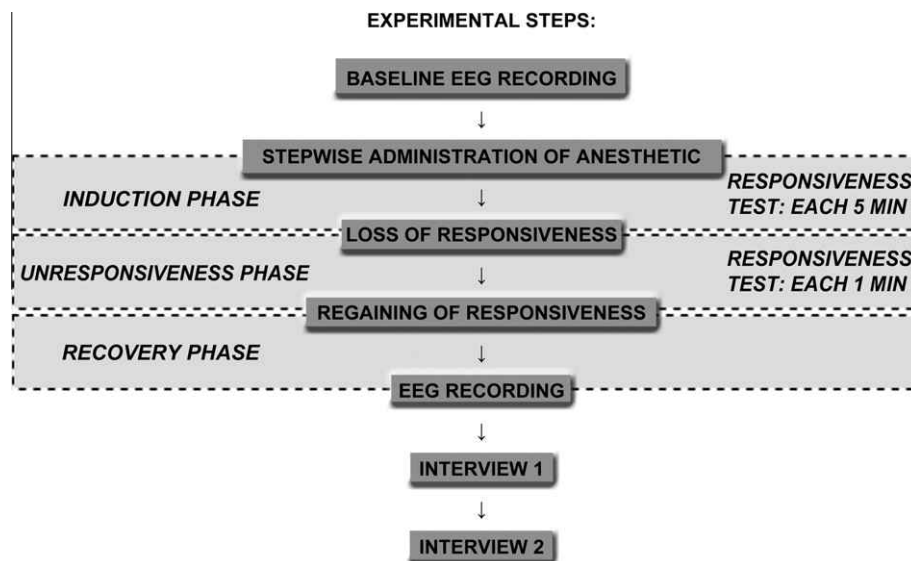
EXPERIMENTAL STEPS:

BASELINE EEG RECORDING

↓

STEPWISE ADMINISTRATION OF ANESTHETIC

INDUCTION PHASE

↓

RESPONSIVENESS TEST: EACH 5 MIN

LOSS OF RESPONSIVENESS

UNRESPONSIVENESS PHASE

↓

RESPONSIVENESS TEST: EACH 1 MIN

REGAINING OF RESPONSIVENESS

RECOVERY PHASE

↓

EEG RECORDING

↓

INTERVIEW 1

↓

INTERVIEW 2